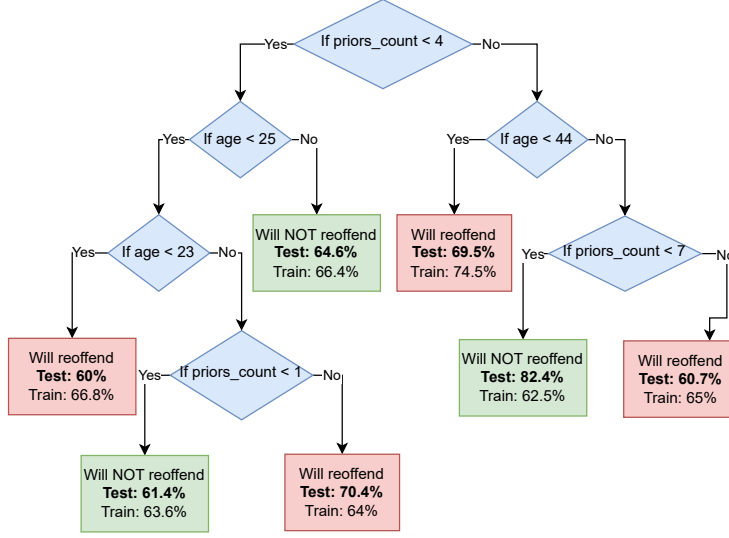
If priors_count < 4

Yes

No

If age < 25

Yes

No

If age < 44

Yes

No

If age < 23

Yes

No

Will NOT reoffend
Test: 64.6%
Train: 66.4%

Will reoffend
Test: 69.5%
Train: 74.5%

If priors_count < 7

Yes

No

Will reoffend
Test: 60%
Train: 66.8%

If priors_count < 1

Yes

No

Will NOT reoffend
Test: 82.4%
Train: 62.5%

Will reoffend
Test: 60.7%
Train: 65%

Will NOT reoffend
Test: 61.4%
Train: 63.6%

Will reoffend
Test: 70.4%
Train: 64%